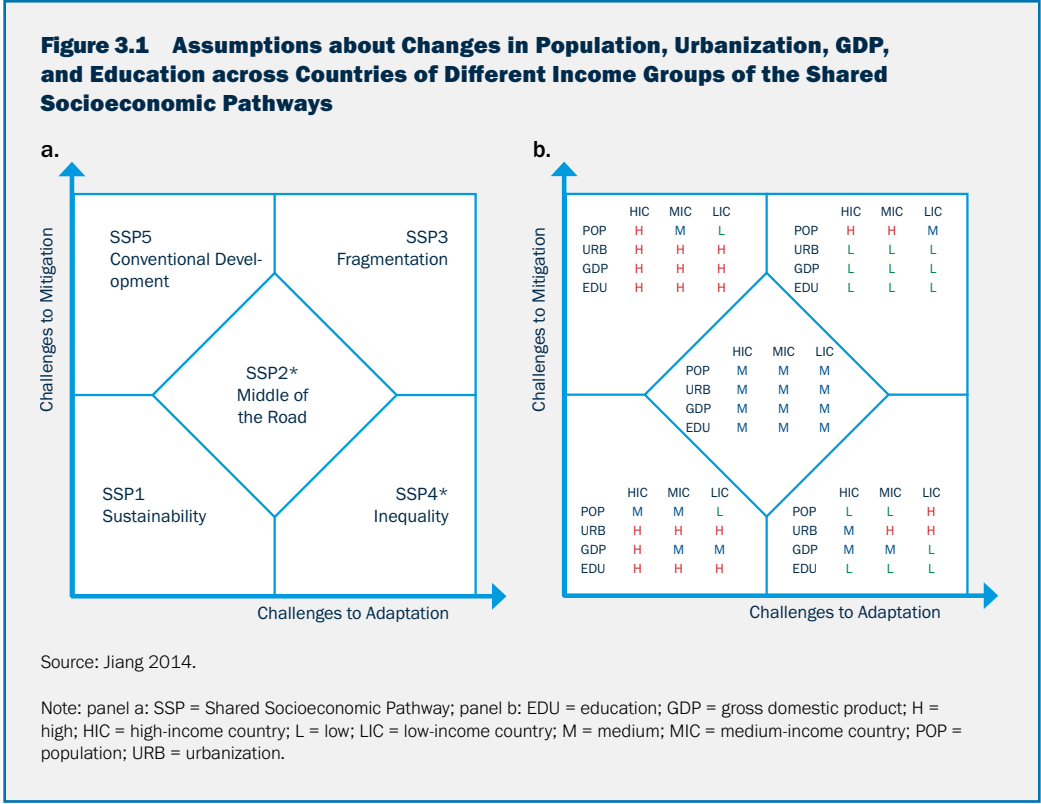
Figure 3.1 Assumptions about Changes in Population, Urbanization, GDP, and Education across Countries of Different Income Groups of the Shared Socioeconomic Pathways

a.

Challenges to Mitigation

SSP5
Conventional Development

SSP3
Fragmentation

SSP2*
Middle of the Road

SSP1
Sustainability

SSP4*
Inequality

Challenges to Adaptation

b.

Challenges to Mitigation

| | HIC | MIC | LIC |
|---|---|---|---|
| POP | H | H | L |
| URB | H | H | H |
| GDP | H | H | H |
| EDU | H | H | H |

| | HIC | MIC | LIC |
|---|---|---|---|
| POP | H | H | M |
| URB | L | L | L |
| GDP | L | L | L |
| EDU | L | L | L |

| | HIC | MIC | LIC |
|---|---|---|---|
| POP | M | M | M |
| URB | M | M | M |
| GDP | M | M | M |
| EDU | M | M | M |

| | HIC | MIC | LIC |
|---|---|---|---|
| POP | M | M | L |
| URB | H | H | H |
| GDP | H | M | M |
| EDU | H | H | H |

| | HIC | MIC | LIC |
|---|---|---|---|
| POP | L | L | H |
| URB | M | H | H |
| GDP | M | M | L |
| EDU | L | L | L |

Challenges to Adaptation

Source: Jiang 2014.

Note: panel a: SSP = Shared Socioeconomic Pathway; panel b: EDU = education; GDP = gross domestic product; H = high; HIC = high-income country; L = low; LIC = low-income country; M = medium; MIC = medium-income country; POP = population; URB = urbanization.